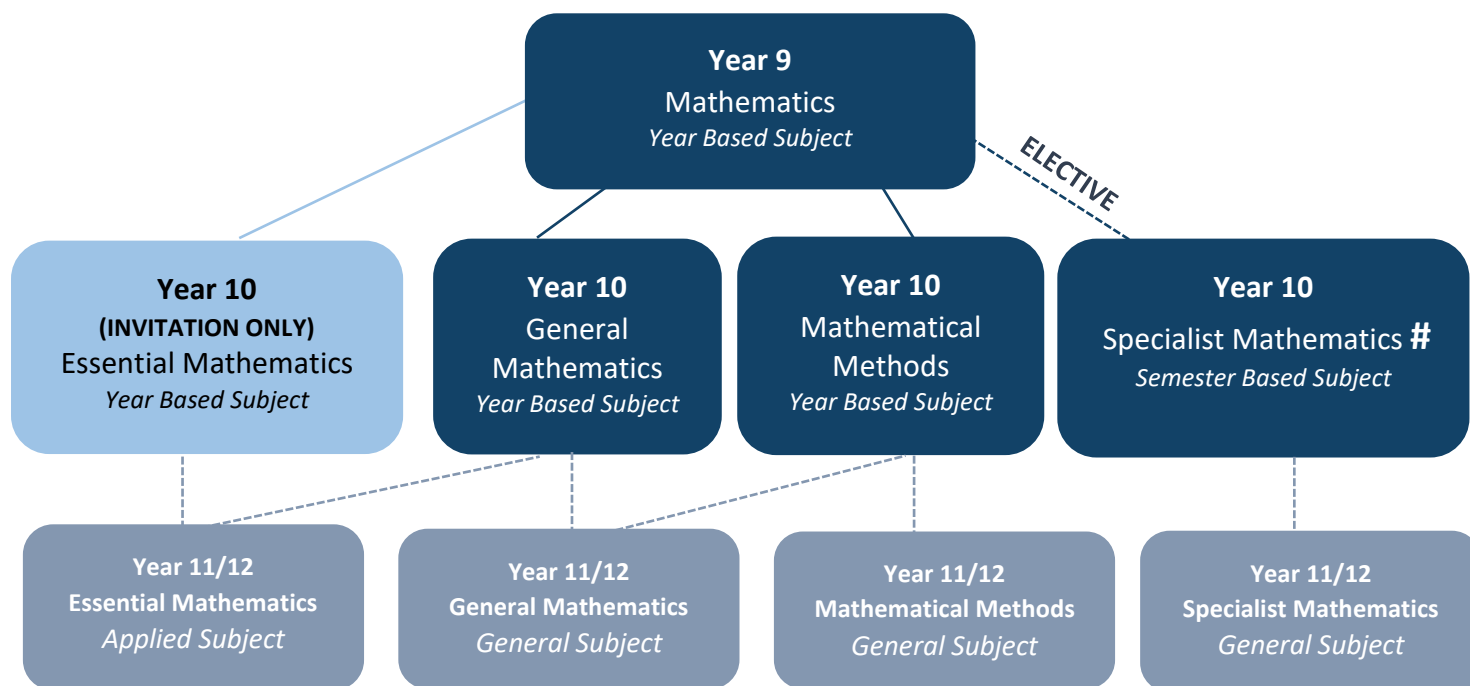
Year 9
Mathematics
Year Based Subject

ELECTIVE

Year 10
(INVITATION ONLY)
Essential Mathematics
Year Based Subject

Year 10
General Mathematics
Year Based Subject

Year 10
Mathematical Methods
Year Based Subject

Year 10
Specialist Mathematics #
Semester Based Subject

Year 11/12
Essential Mathematics
Applied Subject

Year 11/12
General Mathematics
General Subject

Year 11/12
Mathematical Methods
General Subject

Year 11/12
Specialist Mathematics
General Subject